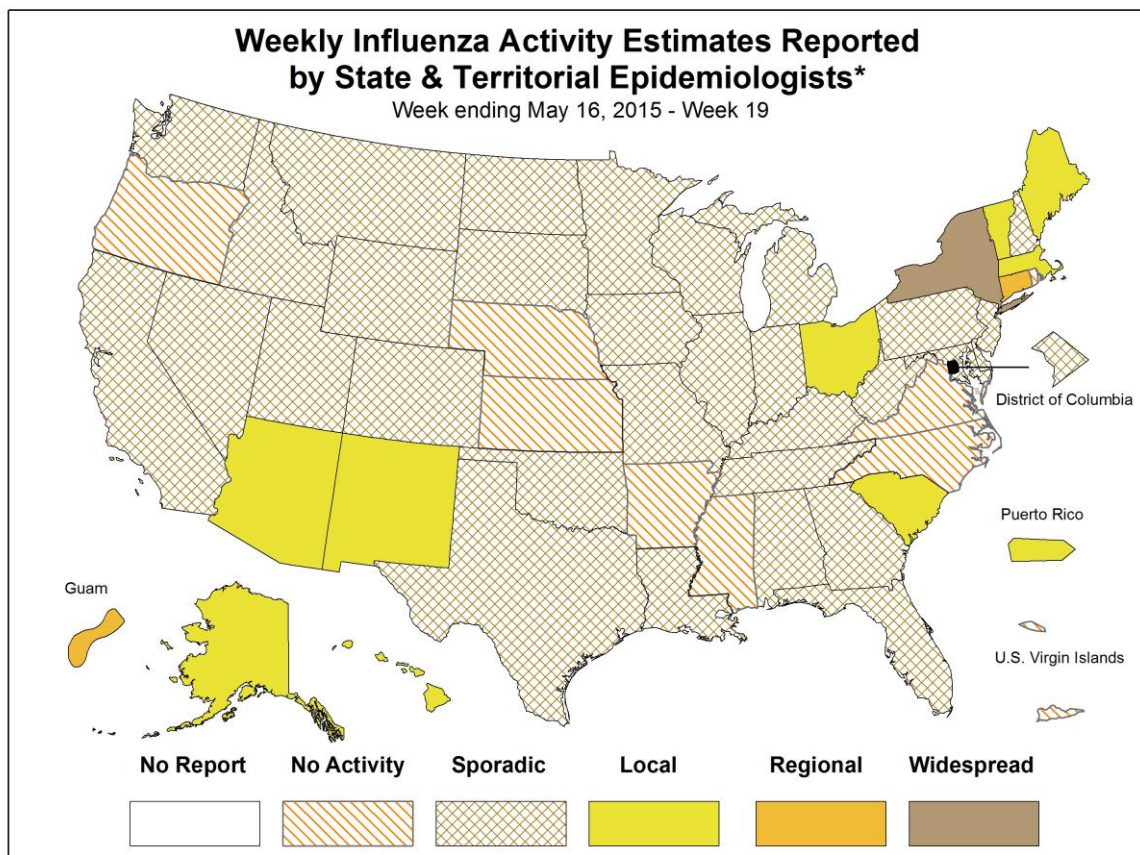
Weekly Influenza Activity Estimates Reported by State & Territorial Epidemiologists*
Week ending May 16, 2015 - Week 19

District of Columbia

Puerto Rico

Guam

U.S. Virgin Islands

No Report
No Activity
Sporadic
Local
Regional
Widespread